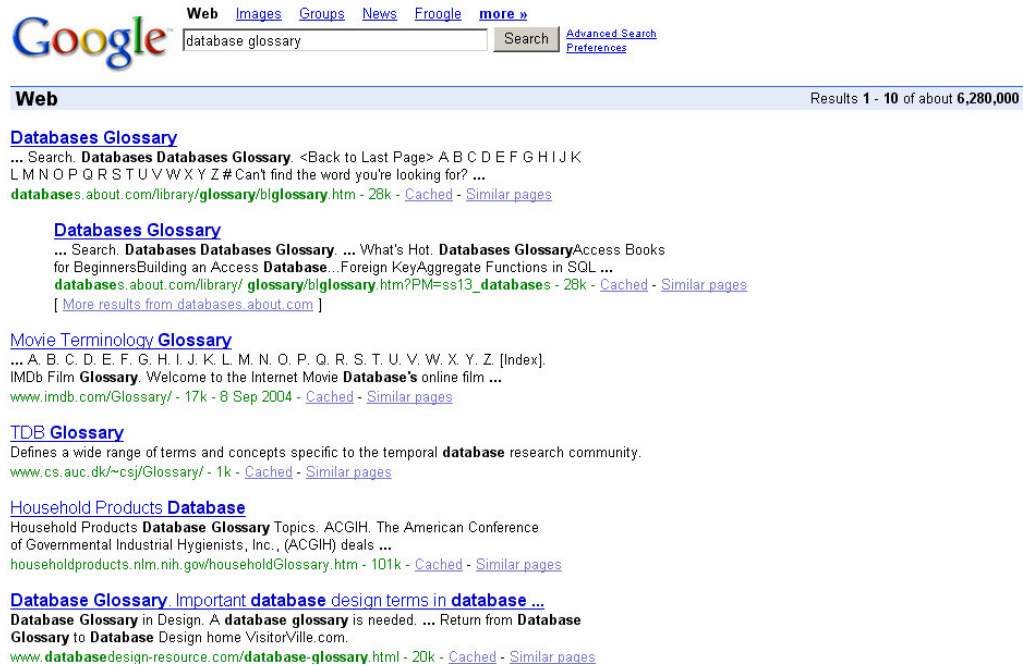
Google

Web Images Groups News Froogle more »

database glossary

Search

Advanced Search
Preferences

Web

Results 1 - 10 of about 6,280,000

Databases Glossary
... Search. Databases Databases Glossary. <Back to Last Page> A B C D E F G H I J K L M N O P Q R S T U V W X Y Z # Can't find the word you're looking for? ...
databases.about.com/library/glossary/blglossary.htm - 28k - Cached - Similar pages

Databases Glossary
... Search. Databases Databases Glossary. ... What's Hot. Databases GlossaryAccess Books for BeginnersBuilding an Access Database...Foreign KeyAggregate Functions in SQL ...
databases.about.com/library/ glossary/blglossary.htm?PM=ss13_databases - 28k - Cached - Similar pages
[ More results from databases.about.com ]

Movie Terminology Glossary
... A. B. C. D. E. F. G. H. I. J. K. L. M. N. O. P. Q. R. S. T. U. V. W. X. Y. Z. [Index]. IMDb Film Glossary. Welcome to the Internet Movie Database's online film ...
www.imdb.com/Glossary/ - 17k - 8 Sep 2004 - Cached - Similar pages

TDB Glossary
Defines a wide range of terms and concepts specific to the temporal database research community.
www.cs.auc.dk/~csj/Glossary/ - 1k - Cached - Similar pages

Household Products Database
Household Products Database Glossary Topics. ACGIH. The American Conference of Governmental Industrial Hygienists, Inc., (ACGIH) deals ...
householdproducts.nlm.nih.gov/householdGlossary.htm - 101k - Cached - Similar pages

Database Glossary. Important database design terms in database ...
Database Glossary in Design. A database glossary is needed. ... Return from Database Glossary to Database Design home VisitorVille.com.
www.databasedesign-resource.com/database-glossary.html - 20k - Cached - Similar pages